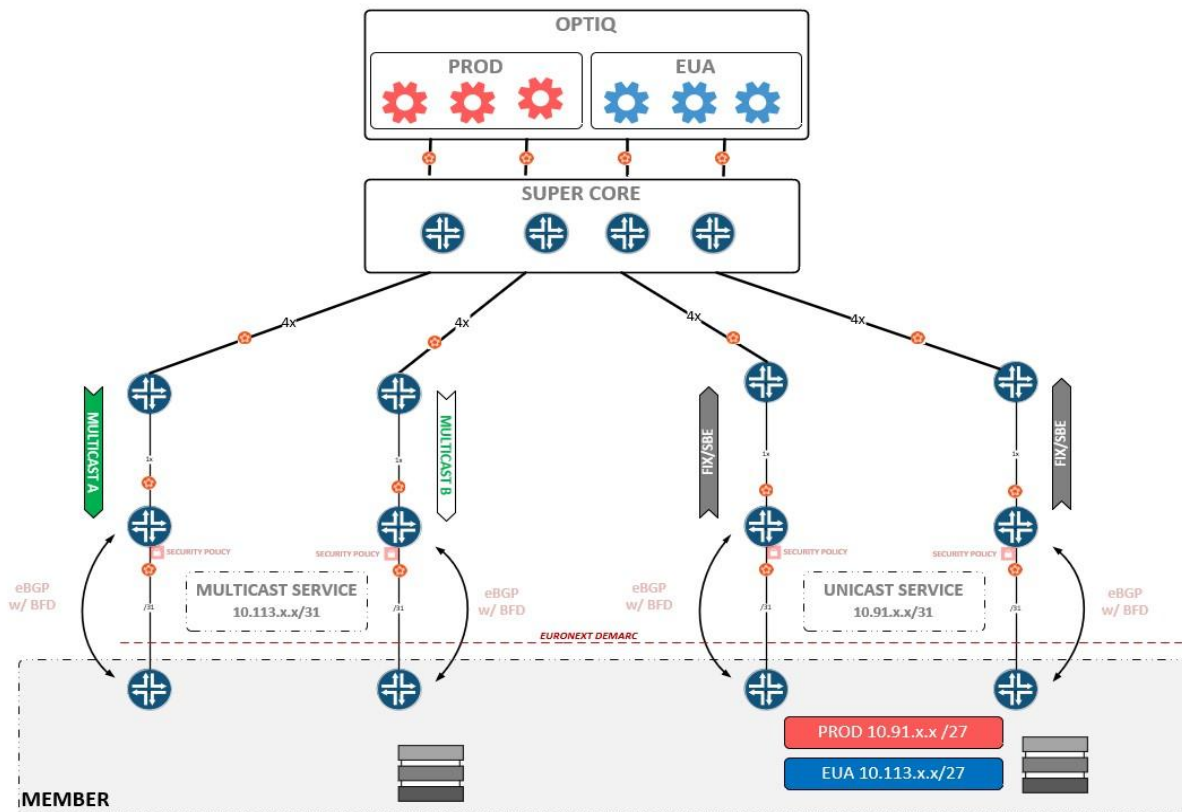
OPTIQ

PROD

EUA

SUPER CORE

4x

4x

4x

4x

MULTICAST A

MULTICAST B

FIX/SBE

FIX/SBE

1x

1x

1x

1x

SECURITY POLICY

SECURITY POLICY

SECURITY POLICY

SECURITY POLICY

eBGP w/ BFD

MULTICAST SERVICE
10.113.x.x/31

eBGP w/ BFD

eBGP w/ BFD

UNICAST SERVICE
10.91.x.x/31

eBGP w/ BFD

/31

/31

/31

/31

EURONEXT DEMARC

PROD 10.91.x.x /27

EUA 10.113.x.x/27

MEMBER